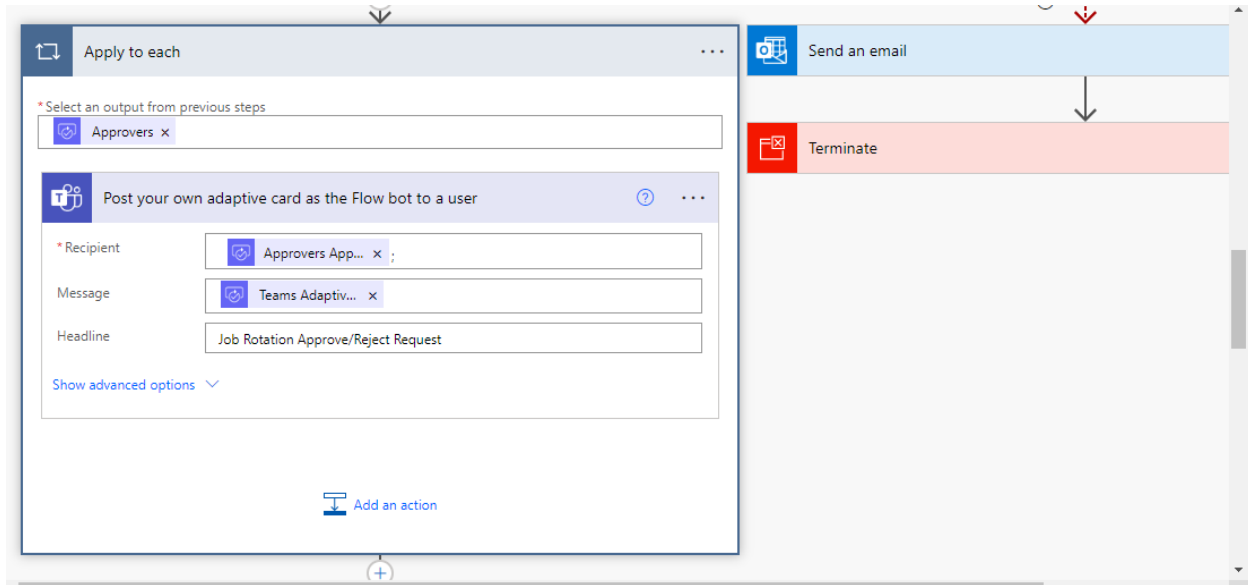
Apply to each

* Select an output from previous steps

Approvers ×

Post your own adaptive card as the Flow bot to a user

* Recipient
Approvers App... × ;

Message
Teams Adaptiv... ×

Headline
Job Rotation Approve/Reject Request

Show advanced options

Add an action

Send an email

Terminate